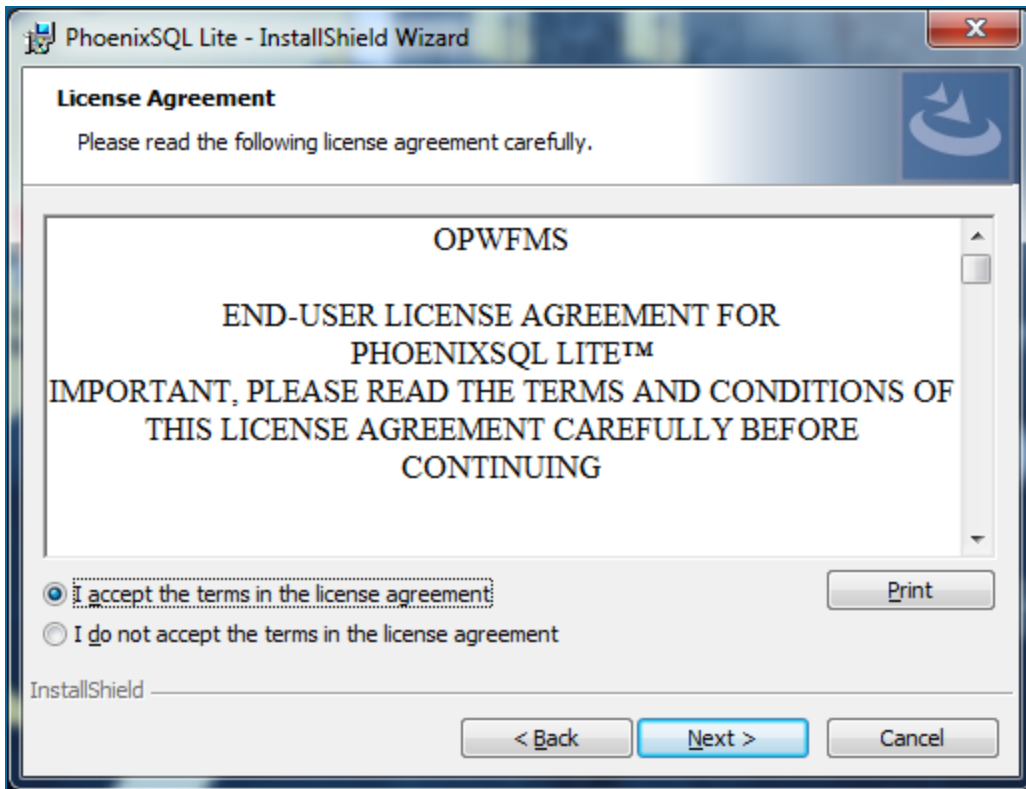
PhoenixSQL Lite - InstallShield Wizard

License Agreement

Please read the following license agreement carefully.

OPWFMS

END-USER LICENSE AGREEMENT FOR PHOENIXSQL LITE™
IMPORTANT, PLEASE READ THE TERMS AND CONDITIONS OF THIS LICENSE AGREEMENT CAREFULLY BEFORE CONTINUING

I accept the terms in the license agreement

I do not accept the terms in the license agreement

Print

InstallShield

< Back

Next >

Cancel